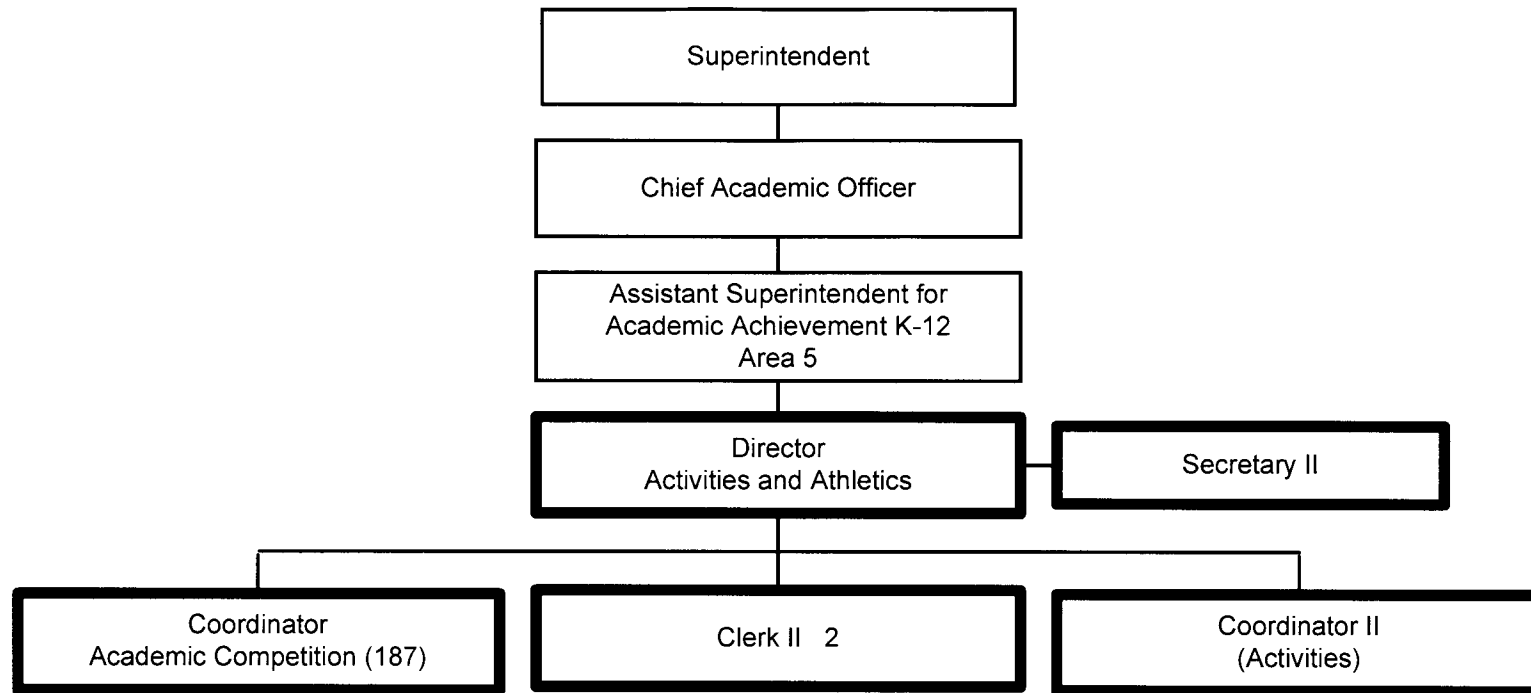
Superintendent

Chief Academic Officer

Assistant Superintendent for Academic Achievement K-12 Area 5

Director Activities and Athletics

Secretary II

Coordinator Academic Competition (187)

Clerk II 2

Coordinator II (Activities)